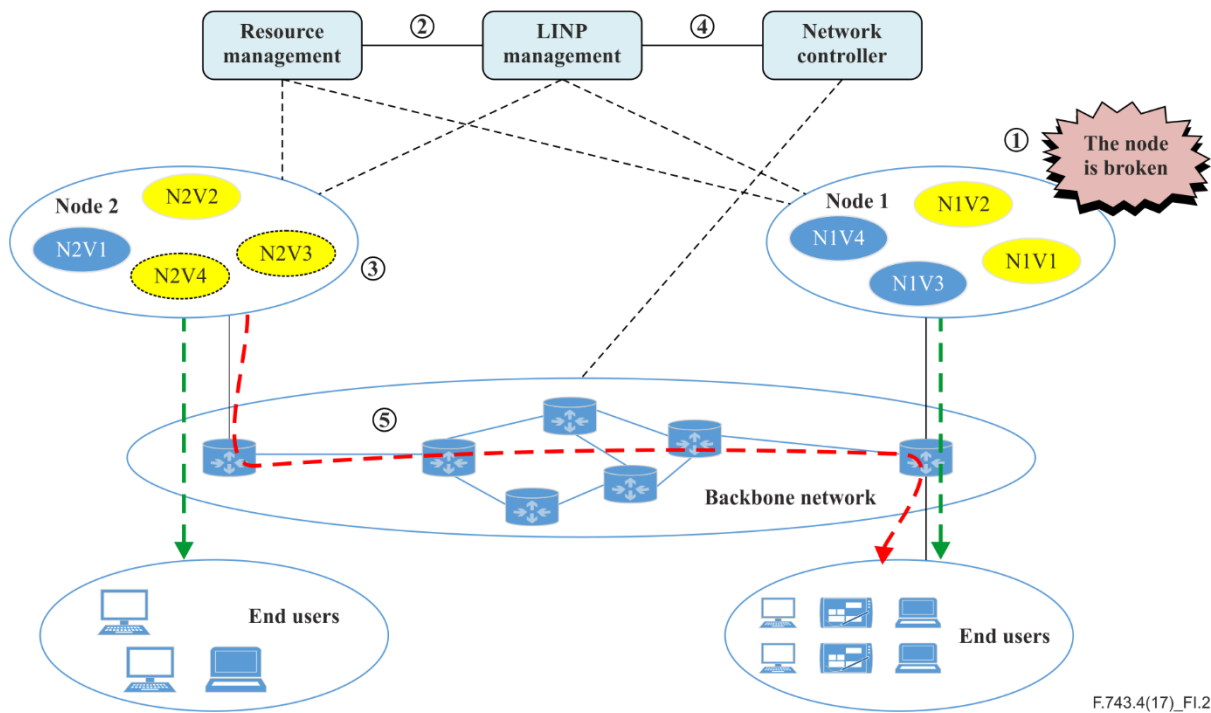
Resource management

②

LINP management

④

Network controller

①

The node is broken

Node 2

N2V2

N2V1

N2V3

N2V4

③

Node 1

N1V2

N1V4

N1V1

N1V3

⑤

Backbone network

End users

End users

F.743.4(17)_FI.2